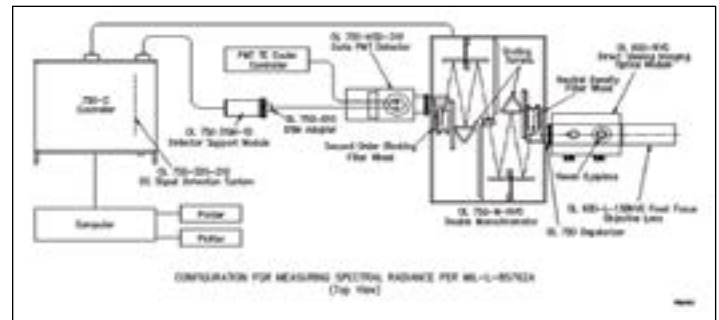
750-C Controller

OL 750-205-210 DC Signal Detection Turret

Computer

Printer

Plotter

PMT TE Cooler Controller

OL 750-HSD-310 Cold PMT Detector

OL 750-70M-10 Detector Support Module

OL 750-810 SSM Adapter

Second Order Blocking Filter Wheel

Grating Turrets

Neutral Density Filter Wheel

OL 800-NVG Direct Viewing Imaging Optics Module

Reveal Eyepiece

OL 750-M-NVG Double Monochromator

OL 750 Depolarizer

OL 800-L-138NVG Fixed Focus Objective Lens

CONFIGURATION FOR MEASURING SPECTRAL RADIANCE PER MIL-L-85762A (Top View)